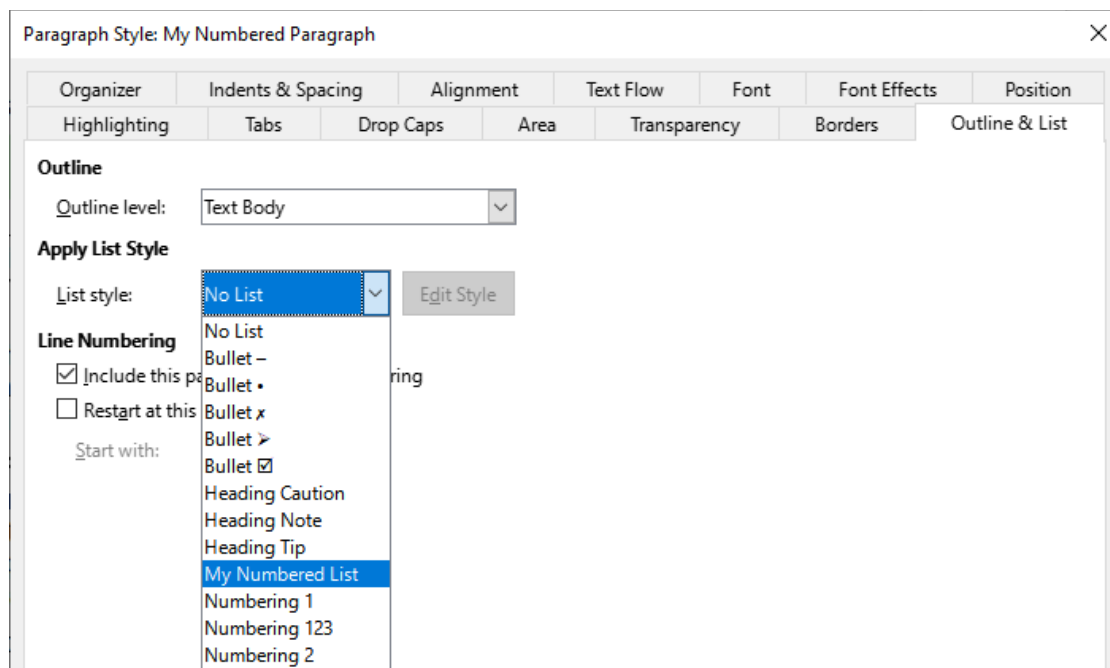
Paragraph Style: My Numbered Paragraph

×

Organizer | Indents & Spacing | Alignment | Text Flow | Font | Font Effects | Position
Highlighting | Tabs | Drop Caps | Area | Transparency | Borders | Outline & List

Outline

Outline level: Text Body

Apply List Style

List style: No List

Edit Style

Line Numbering

☑ Include this pa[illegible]ring

☐ Restart at this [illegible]

Start with:

No List
Bullet –
Bullet •
Bullet ✗
Bullet ➢
Bullet ☑
Heading Caution
Heading Note
Heading Tip
My Numbered List
Numbering 1
Numbering 123
Numbering 2